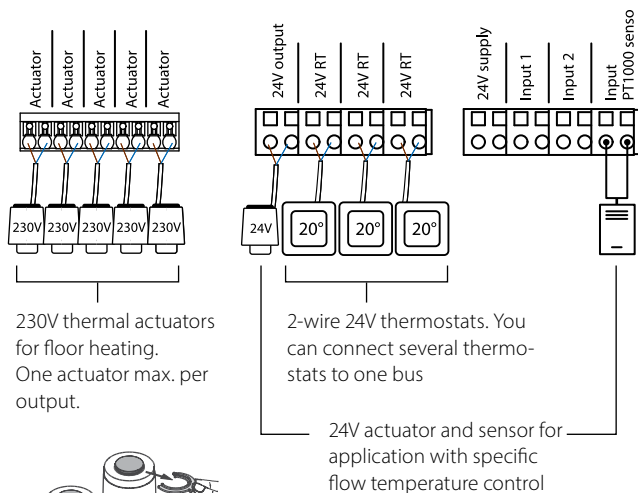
Actuator
Actuator
Actuator
Actuator
Actuator

230V 230V 230V 230V 230V

24V output
24V RT
24V RT
24V RT

24V
20°
20°
20°

24V supply
Input 1
Input 2
Input PT1000 senso

230V thermal actuators for floor heating. One actuator max. per output.

2-wire 24V thermostats. You can connect several thermostats to one bus

24V actuator and sensor for application with specific flow temperature control